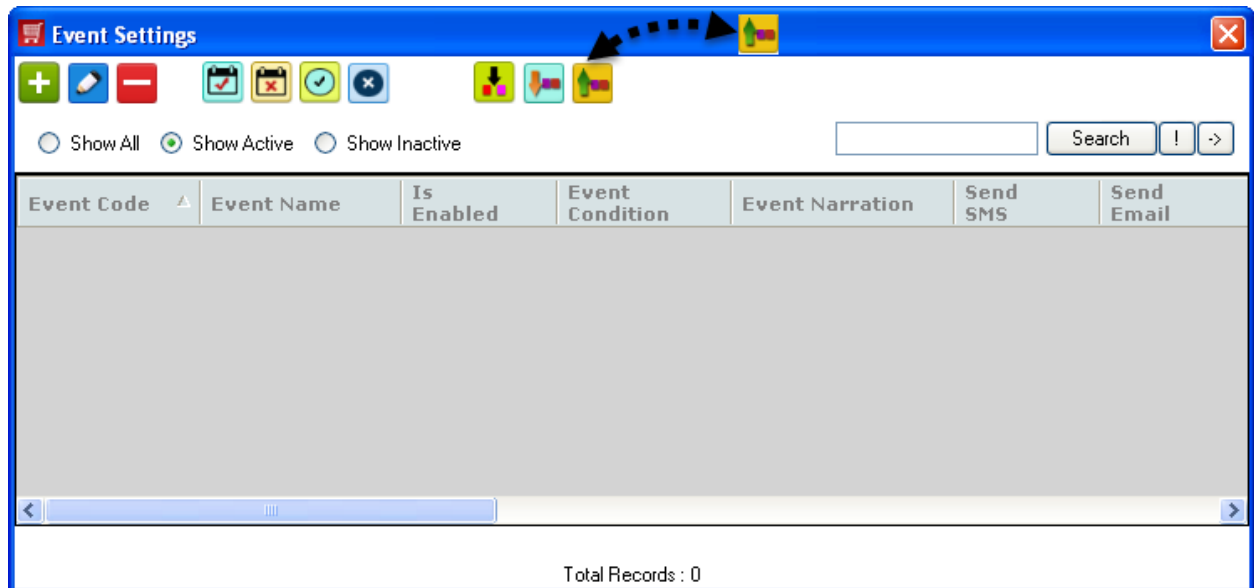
Event Settings

Show All
Show Active
Show Inactive

Search
!
->

| Event Code | Event Name | Is Enabled | Event Condition | Event Narration | Send SMS | Send Email |
|---|---|---|---|---|---|---|

Total Records : 0